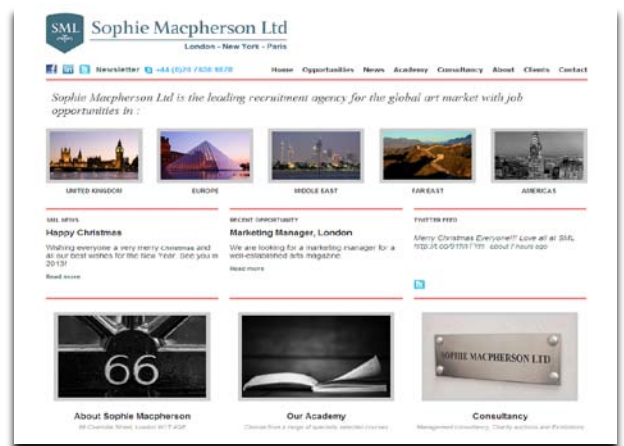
SML

Sophie Macpherson Ltd

London - New York - Paris

Newsletter +44 (0)20 7836 6578

Home Opportunities News Academy Consultancy About Clients Contact

Sophie Macpherson Ltd is the leading recruitment agency for the global art market with job opportunities in :

UNITED KINGDOM

EUROPE

MIDDLE EAST

FAR EAST

AMERICAS

SML NEWS

Happy Christmas

Wishing everyone a very merry Christmas and all our best wishes for the New Year. See you in 2013!

Read more

RECENT OPPORTUNITY

Marketing Manager, London

We are looking for a marketing manager for a well-established arts magazine

Read more

TWITTER FEED

Merry Christmas Everyone!! Love all at SML http://t.co/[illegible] about 7 hours ago

66

SOPHIE MACPHERSON LTD

About Sophie Macpherson

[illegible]

Our Academy

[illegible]

Consultancy

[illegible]